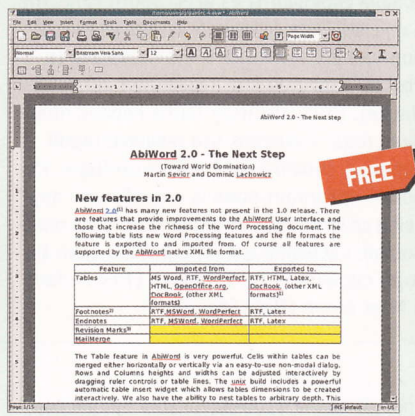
File Edit View Insert Format Tools Table Documents Help

Page Width

Normal Bitstream Vera Sans 12

AbiWord 2.0 - The Next Step

AbiWord 2.0 - The Next Step

(Toward World Domination)
Martin Sevior and Dominic Lachowicz

FREE

New features in 2.0

AbiWord 2.0[1] has many new features not present in the 1.0 release. There are features that provide improvements to the AbiWord User interface and those that increase the richness of the Word Processing document. The following table lists new Word Processing features and the file formats the feature is exported to and imported from. Of course all features are supported by the AbiWord native XML file format.

| Feature | Imported from | Exported to. |
|---|---|---|
| Tables | MS Word, RTF, WordPerfect HTML, OpenOffice.org, DocBook, (other XML formats) | RTF, HTML, Latex, DocBook, (other XML formats)[2] |
| Footnotes[3] | RTF, MSWord, WordPerfect | RTF, Latex |
| Endnotes | RTF, MSWord, WordPerfect | RTF, Latex |
| Revision Marks[4] | | |
| MailMerge | | |

The Table feature in AbiWord is very powerful. Cells within tables can be merged either horizontally or vertically via an easy-to-use non-modal dialog. Rows and Columns heights and widths can be adjusted interactively by dragging ruler controls or table lines. The unix build includes a powerful automatic table insert widget which allows table dimensions to be created interactively. We also have the ability to nest tables to arbitrary depth. This

Page: 1/15 INS default en-US